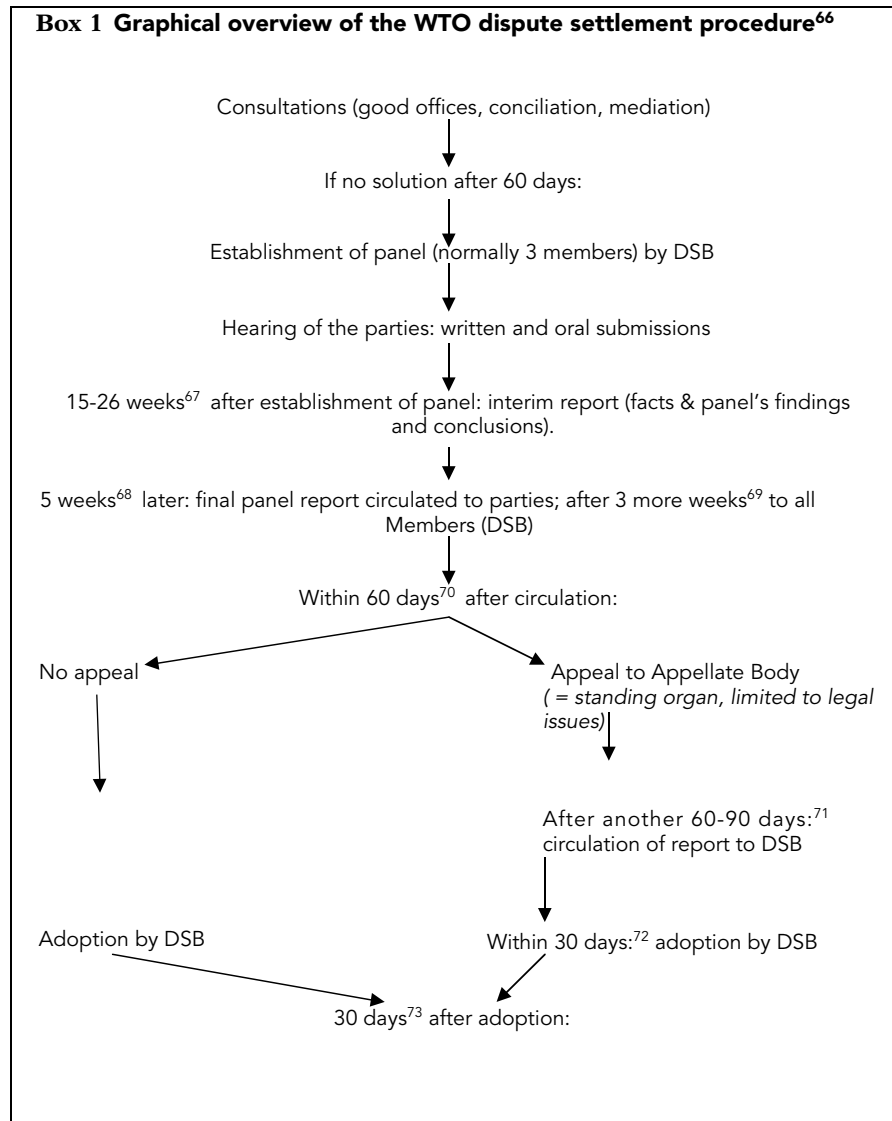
**Box 1 Graphical overview of the WTO dispute settlement procedure$^{66}$**

Consultations (good offices, conciliation, mediation)

If no solution after 60 days:

Establishment of panel (normally 3 members) by DSB

Hearing of the parties: written and oral submissions

15-26 weeks$^{67}$ after establishment of panel: interim report (facts & panel's findings and conclusions).

5 weeks$^{68}$ later: final panel report circulated to parties; after 3 more weeks$^{69}$ to all Members (DSB)

Within 60 days$^{70}$ after circulation:

No appeal

Appeal to Appellate Body
*( = standing organ, limited to legal issues)*

After another 60-90 days:$^{71}$ circulation of report to DSB

Adoption by DSB

Within 30 days:$^{72}$ adoption by DSB

30 days$^{73}$ after adoption: